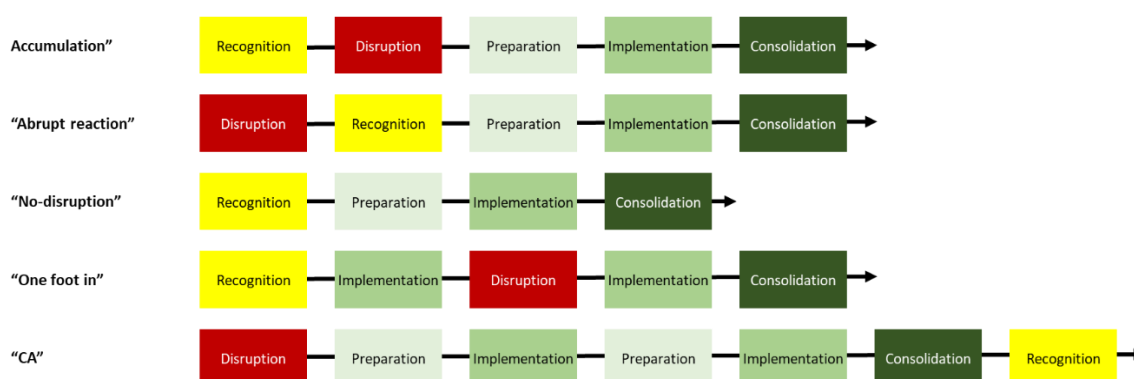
Accumulation”

Recognition

Disruption

Preparation

Implementation

Consolidation

“Abrupt reaction”

Disruption

Recognition

Preparation

Implementation

Consolidation

“No-disruption”

Recognition

Preparation

Implementation

Consolidation

“One foot in”

Recognition

Implementation

Disruption

Implementation

Consolidation

“CA”

Disruption

Preparation

Implementation

Preparation

Implementation

Consolidation

Recognition